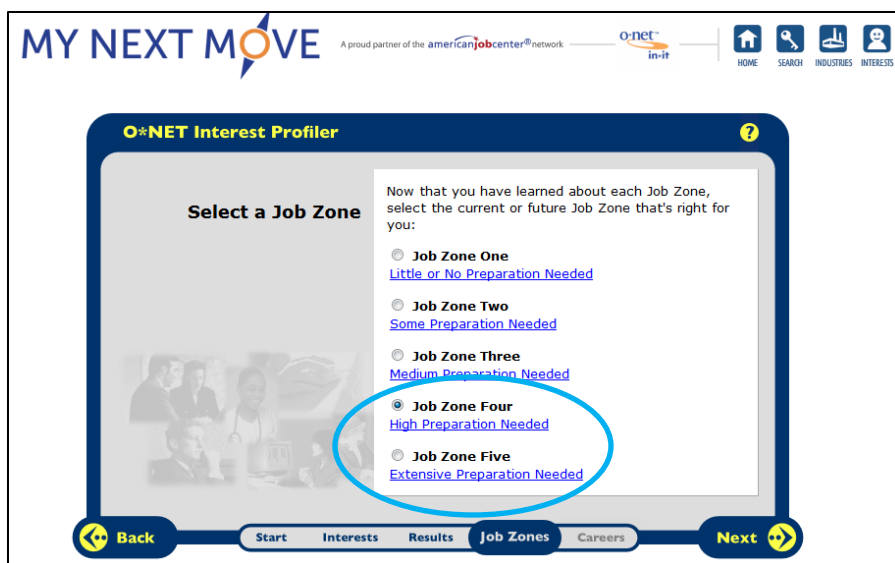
MY NEXT MOVE

A proud partner of the americanjobcenter® network

o·net in·it

HOME SEARCH INDUSTRIES INTERESTS

O*NET Interest Profiler

?

Select a Job Zone

Now that you have learned about each Job Zone, select the current or future Job Zone that's right for you:

Job Zone One
Little or No Preparation Needed

Job Zone Two
Some Preparation Needed

Job Zone Three
Medium Preparation Needed

Job Zone Four
High Preparation Needed

Job Zone Five
Extensive Preparation Needed

Back

Start Interests Results Job Zones Careers

Next